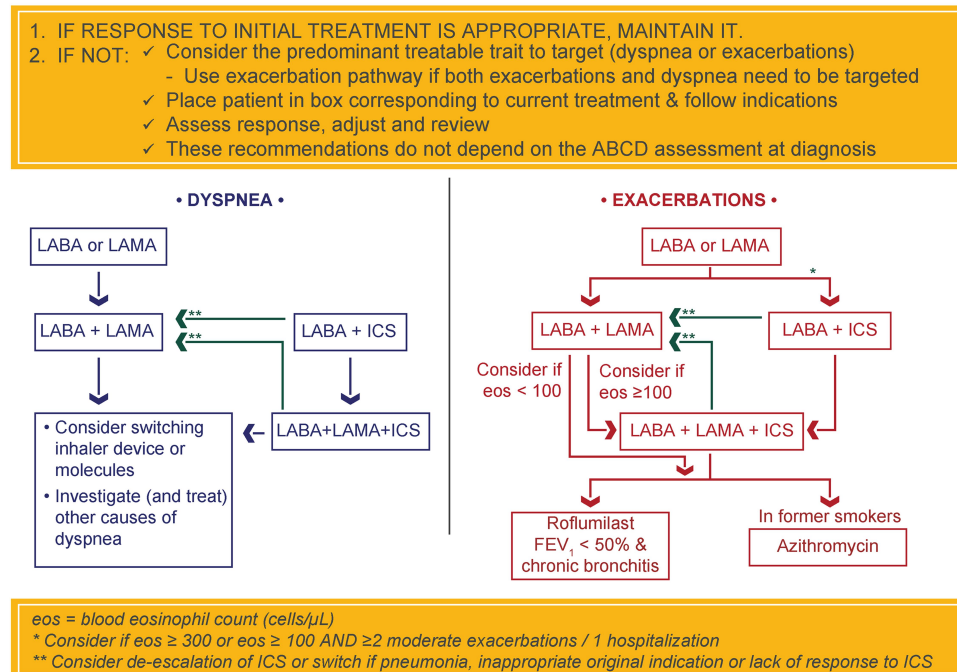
1. IF RESPONSE TO INITIAL TREATMENT IS APPROPRIATE, MAINTAIN IT.
2. IF NOT: ✓ Consider the predominant treatable trait to target (dyspnea or exacerbations)
- Use exacerbation pathway if both exacerbations and dyspnea need to be targeted
✓ Place patient in box corresponding to current treatment & follow indications
✓ Assess response, adjust and review
✓ These recommendations do not depend on the ABCD assessment at diagnosis

• DYSPNEA •

LABA or LAMA

LABA + LAMA

LABA + ICS

**

**

• Consider switching inhaler device or molecules
• Investigate (and treat) other causes of dyspnea

LABA+LAMA+ICS

• EXACERBATIONS •

LABA or LAMA

*

LABA + LAMA

**

**

LABA + ICS

Consider if eos < 100

Consider if eos ≥100

LABA + LAMA + ICS

Roflumilast $FEV_1$ < 50% & chronic bronchitis

In former smokers

Azithromycin

eos = blood eosinophil count (cells/µL)
* Consider if eos ≥ 300 or eos ≥ 100 AND ≥2 moderate exacerbations / 1 hospitalization
** Consider de-escalation of ICS or switch if pneumonia, inappropriate original indication or lack of response to ICS